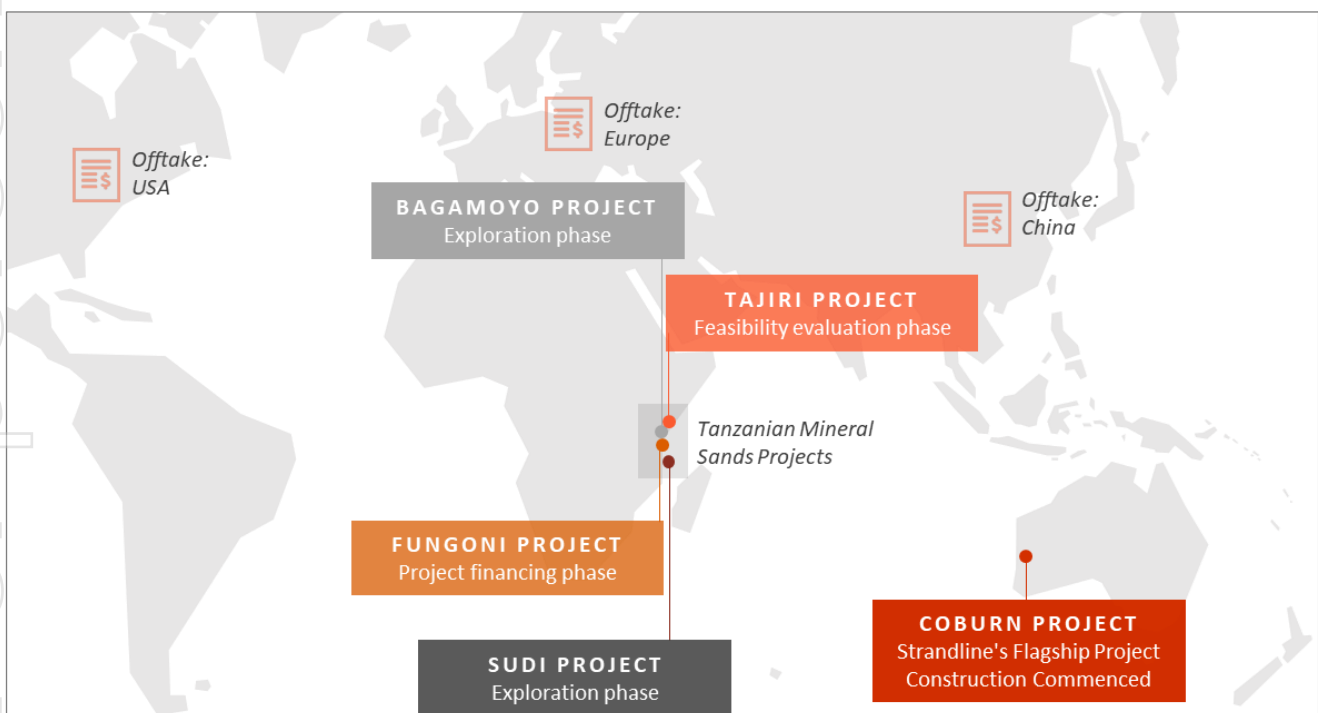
Offtake: USA

Offtake: Europe

Offtake: China

BAGAMOYO PROJECT
Exploration phase

TAJIRI PROJECT
Feasibility evaluation phase

Tanzanian Mineral Sands Projects

FUNGONI PROJECT
Project financing phase

SUDI PROJECT
Exploration phase

COBURN PROJECT
Strandline's Flagship Project
Construction Commenced